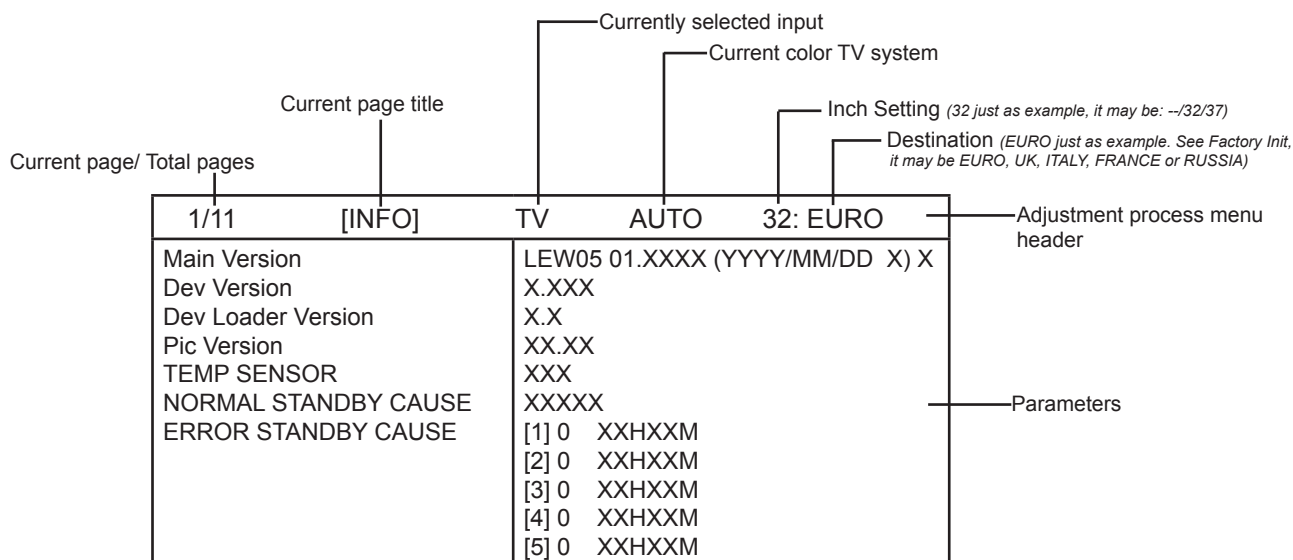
Currently selected input

Current color TV system

Current page title

Inch Setting *(32 just as example, it may be: --/32/37)*

Destination *(EURO just as example. See Factory Init, it may be EURO, UK, ITALY, FRANCE or RUSSIA)*

Current page/ Total pages

| 1/11 | [INFO] | TV | AUTO | 32: EURO |
|---|---|---|---|---|

Adjustment process menu header

| | |
|---|---|
| Main Version | LEW05 01.XXXX (YYYY/MM/DD X) X |
| Dev Version | X.XXX |
| Dev Loader Version | X.X |
| Pic Version | XX.XX |
| TEMP SENSOR | XXX |
| NORMAL STANDBY CAUSE | XXXXX |
| ERROR STANDBY CAUSE | [1] 0 XXHXXM |
| | [2] 0 XXHXXM |
| | [3] 0 XXHXXM |
| | [4] 0 XXHXXM |
| | [5] 0 XXHXXM |

Parameters